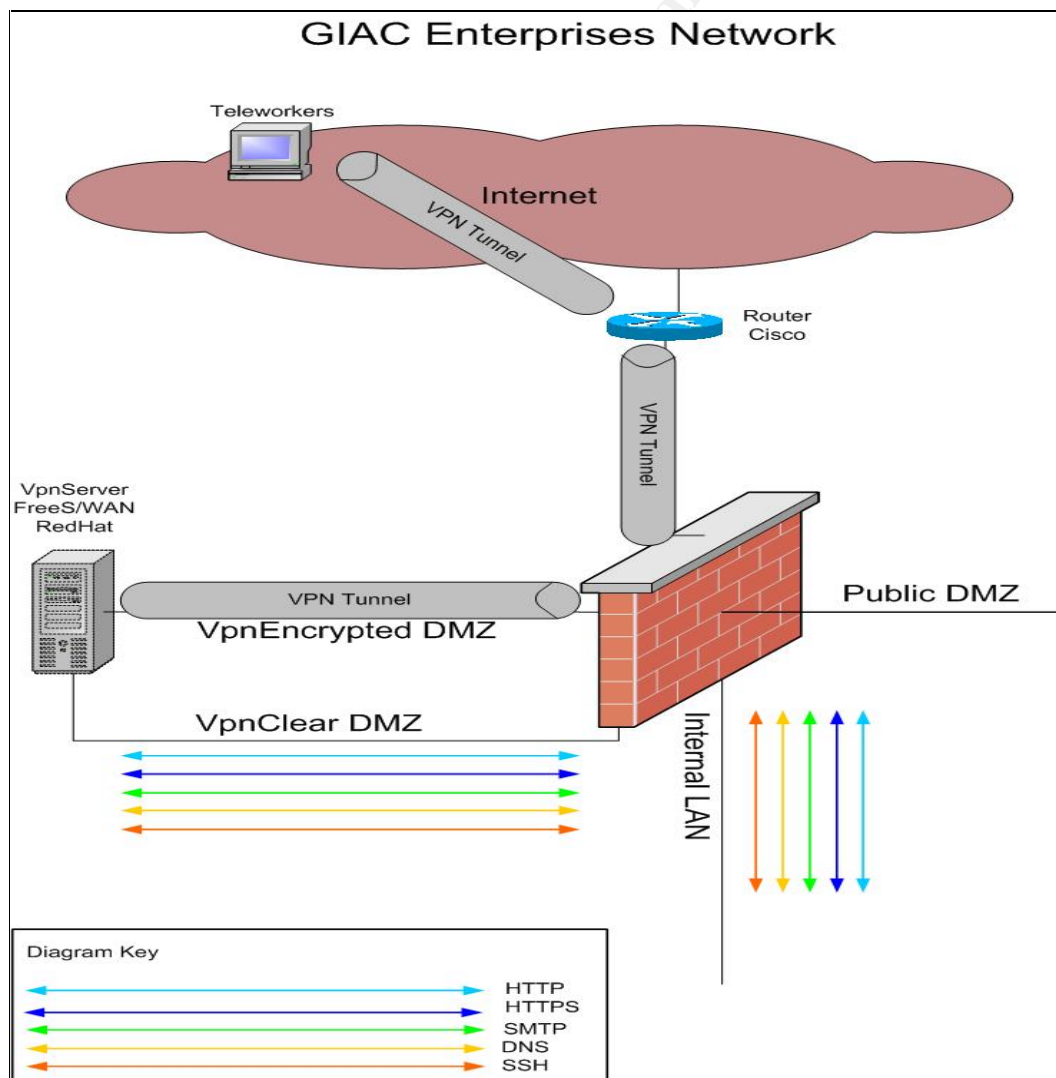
GIAC Enterprises Network

Teleworkers

Internet

VPN Tunnel

Router
Cisco

VPN Tunnel

VpnServer
FreeS/WAN
RedHat

VPN Tunnel

VpnEncrypted DMZ

Public DMZ

VpnClear DMZ

Internal LAN

Diagram Key

HTTP
HTTPS
SMTP
DNS
SSH